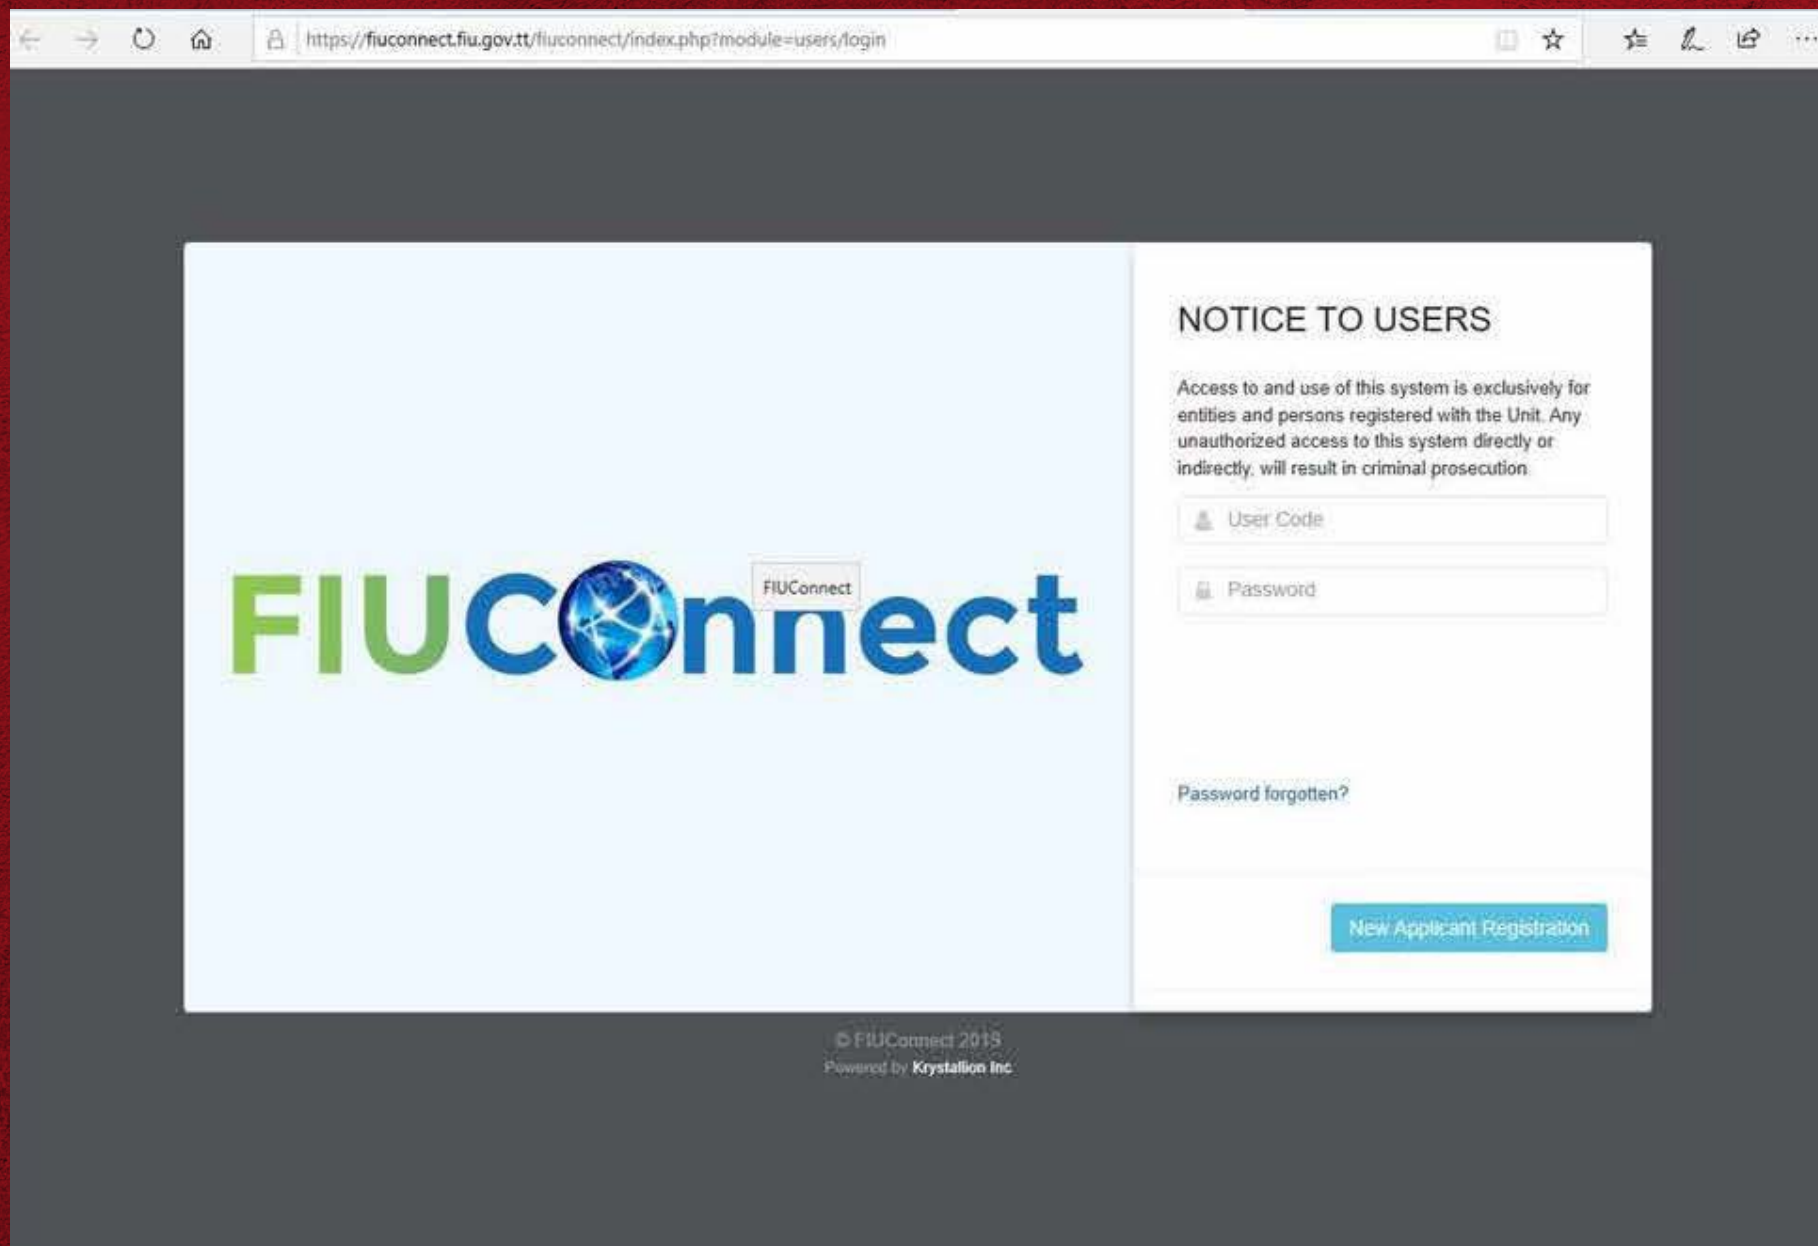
https://fiuconnect.fiu.gov.tt/fiuconnect/index.php?module=users/login

FIUConnect

FIUConnect

NOTICE TO USERS

Access to and use of this system is exclusively for entities and persons registered with the Unit. Any unauthorized access to this system directly or indirectly, will result in criminal prosecution

User Code

Password

Password forgotten?

New Applicant Registration

© FIUConnect 2019
Powered by Krystallion Inc